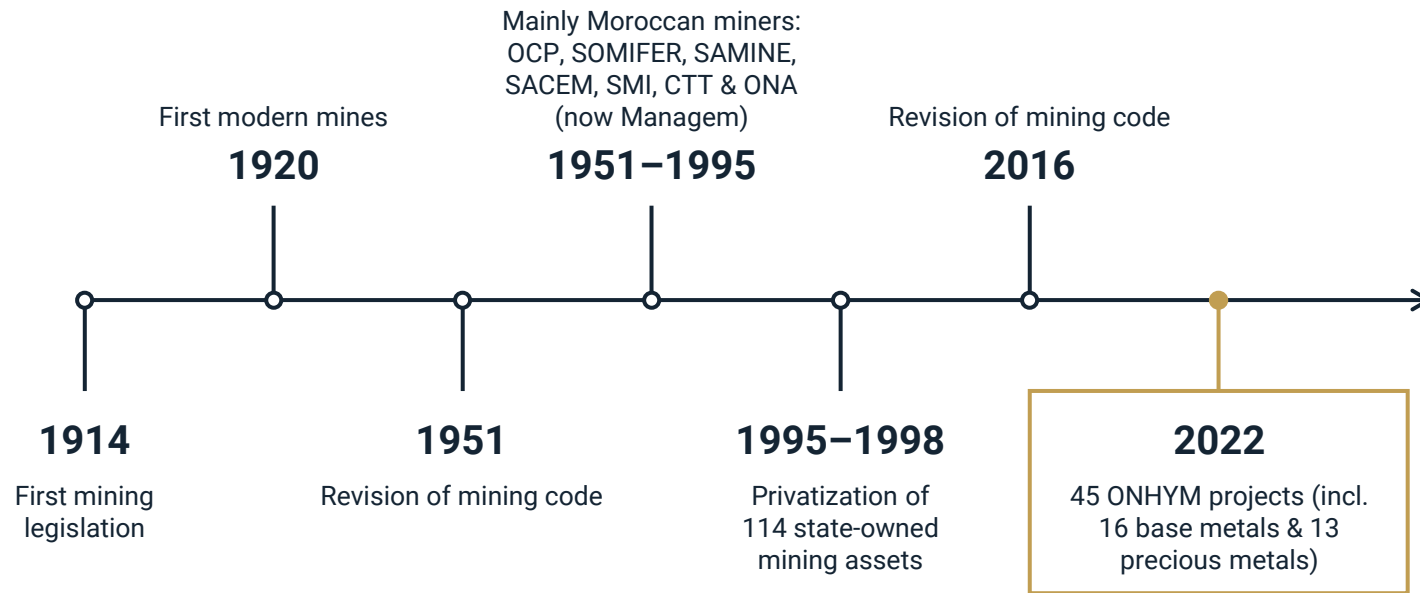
Mainly Moroccan miners: OCP, SOMIFER, SAMINE, SACEM, SMI, CTT & ONA (now Managem)

First modern mines

1920

1951–1995

Revision of mining code

2016

1914

First mining legislation

1951

Revision of mining code

1995–1998

Privatization of 114 state-owned mining assets

2022

45 ONHYM projects (incl. 16 base metals & 13 precious metals)